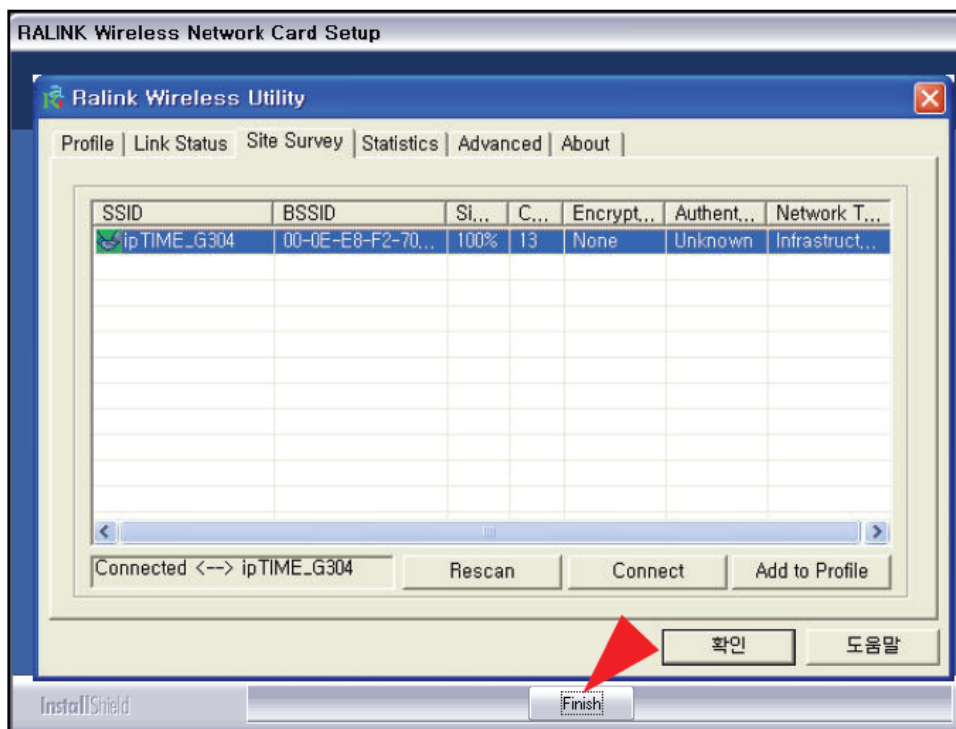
RALINK Wireless Network Card Setup

Ralink Wireless Utility

Profile | Link Status | Site Survey | Statistics | Advanced | About

| SSID | BSSID | Si... | C... | Encrypt... | Authent... | Network T... |
|---|---|---|---|---|---|---|
| ipTIME_G304 | 00-0E-E8-F2-70... | 100% | 13 | None | Unknown | Infrastruct... |

Connected <--> ipTIME_G304

Rescan

Connect

Add to Profile

확인

도움말

InstallShield

Finish